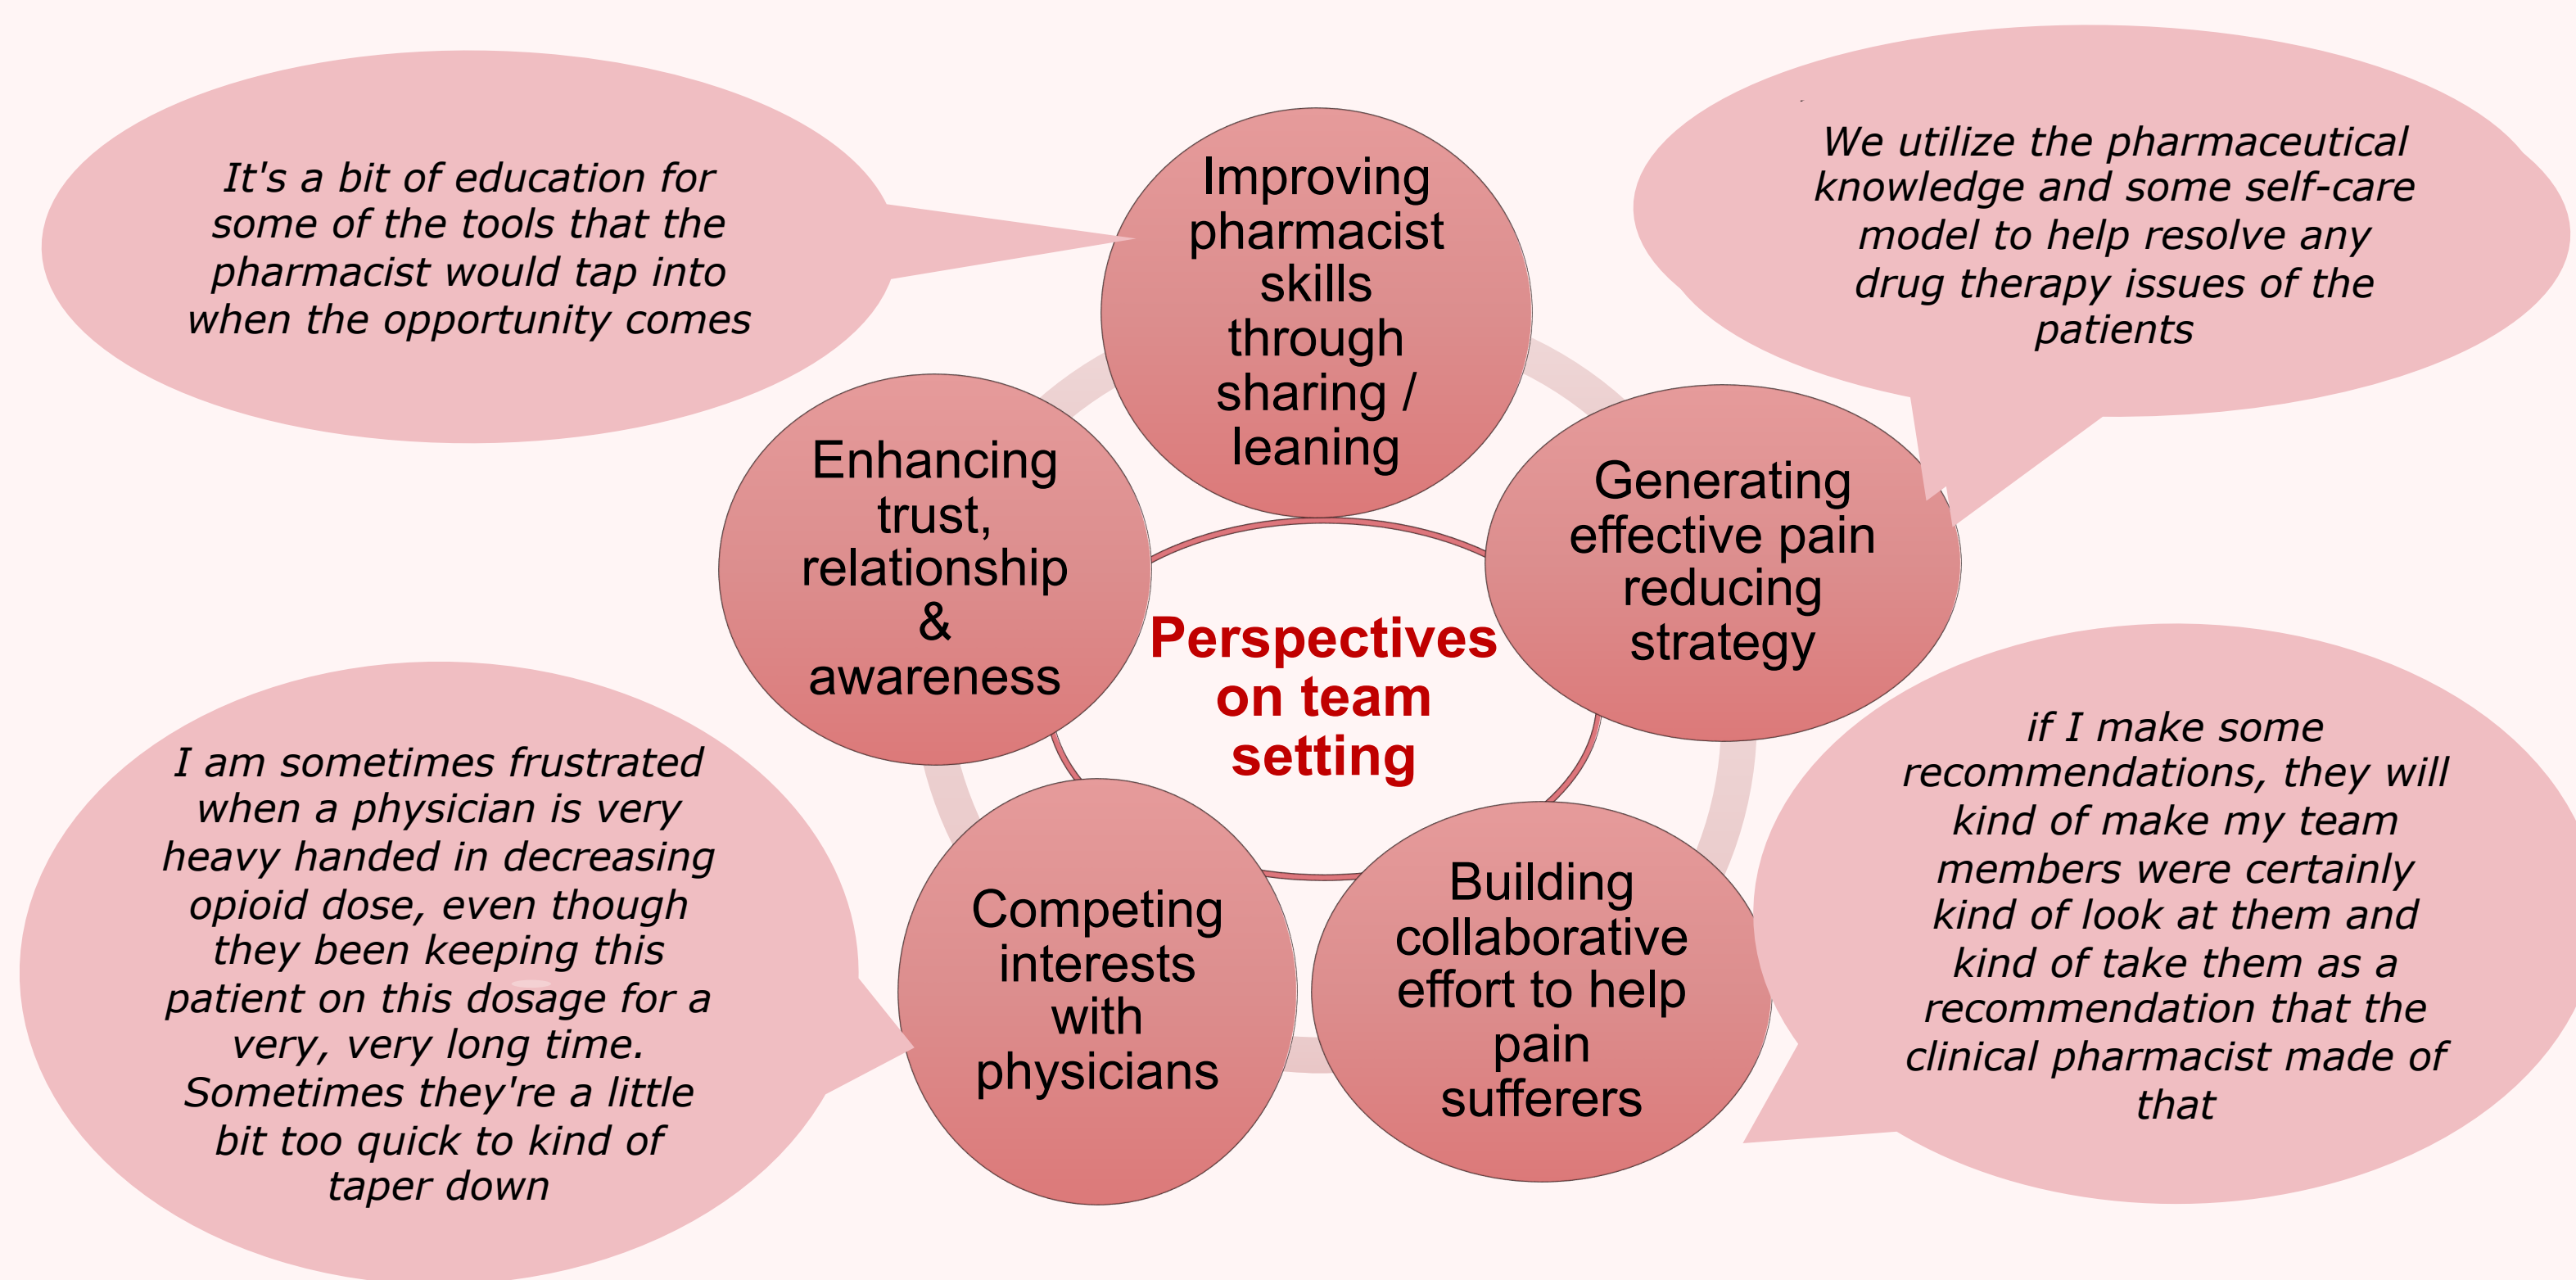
It's a bit of education for some of the tools that the pharmacist would tap into when the opportunity comes

Improving pharmacist skills through sharing / leaning

We utilize the pharmaceutical knowledge and some self-care model to help resolve any drug therapy issues of the patients

Enhancing trust, relationship & awareness

Perspectives on team setting

Generating effective pain reducing strategy

I am sometimes frustrated when a physician is very heavy handed in decreasing opioid dose, even though they been keeping this patient on this dosage for a very, very long time. Sometimes they're a little bit too quick to kind of taper down

Competing interests with physicians

Building collaborative effort to help pain sufferers

if I make some recommendations, they will kind of make my team members were certainly kind of look at them and kind of take them as a recommendation that the clinical pharmacist made of that